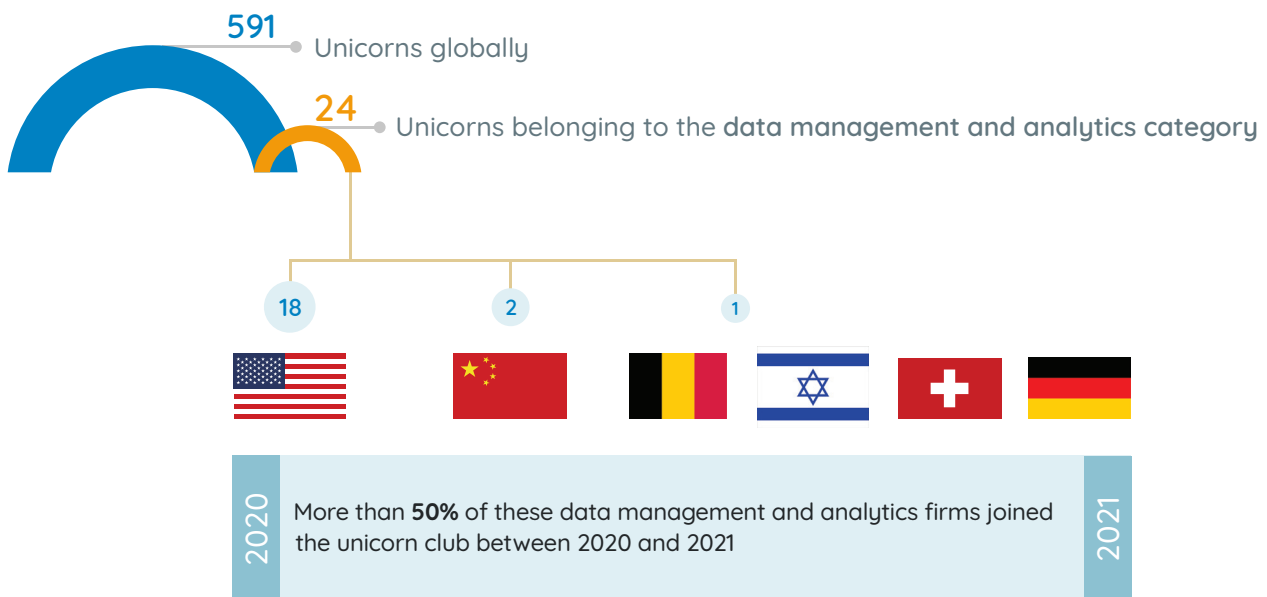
591
Unicorns globally

24
Unicorns belonging to the data management and analytics category

18

2

1

2020

More than 50% of these data management and analytics firms joined the unicorn club between 2020 and 2021

2021